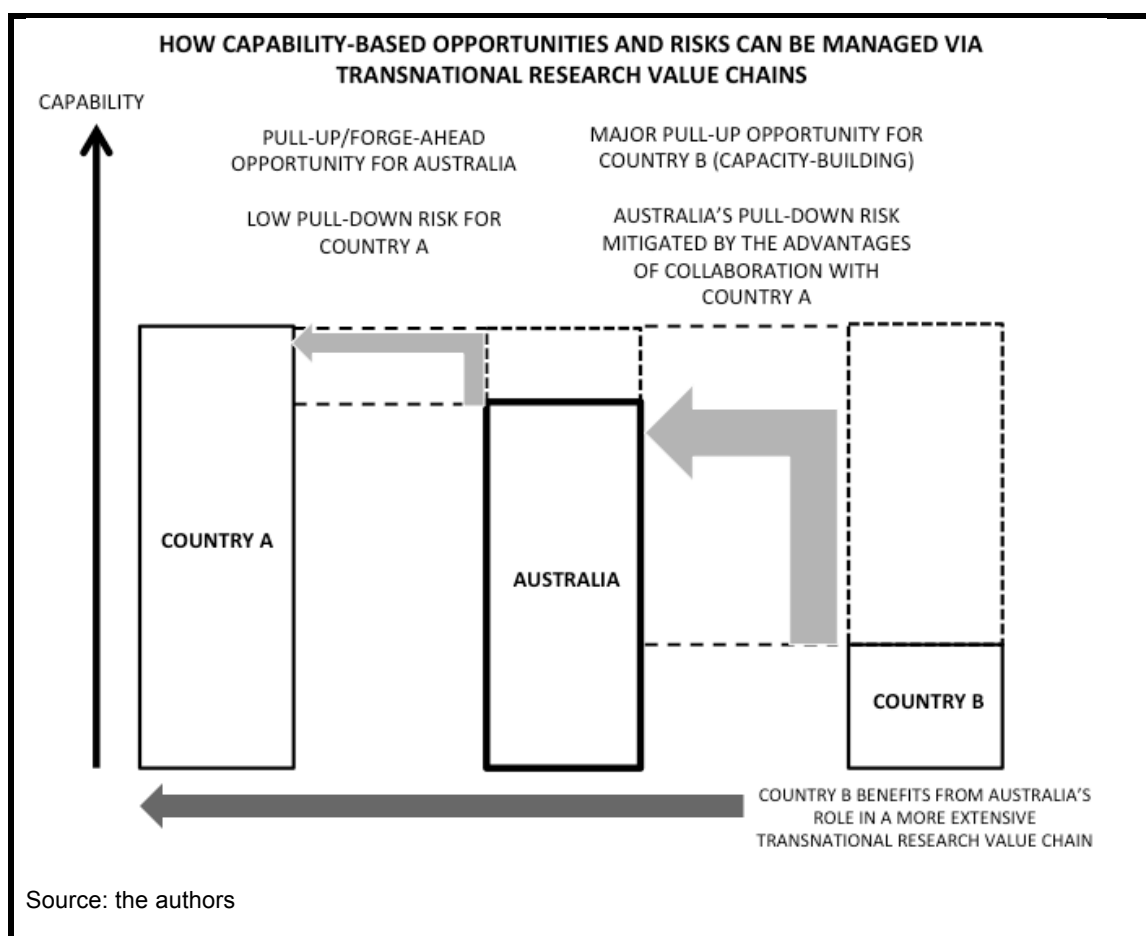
HOW CAPABILITY-BASED OPPORTUNITIES AND RISKS CAN BE MANAGED VIA TRANSNATIONAL RESEARCH VALUE CHAINS

CAPABILITY

PULL-UP/FORGE-AHEAD OPPORTUNITY FOR AUSTRALIA

LOW PULL-DOWN RISK FOR COUNTRY A

MAJOR PULL-UP OPPORTUNITY FOR COUNTRY B (CAPACITY-BUILDING)

AUSTRALIA'S PULL-DOWN RISK MITIGATED BY THE ADVANTAGES OF COLLABORATION WITH COUNTRY A

COUNTRY A

AUSTRALIA

COUNTRY B

COUNTRY B BENEFITS FROM AUSTRALIA'S ROLE IN A MORE EXTENSIVE TRANSNATIONAL RESEARCH VALUE CHAIN

Source: the authors